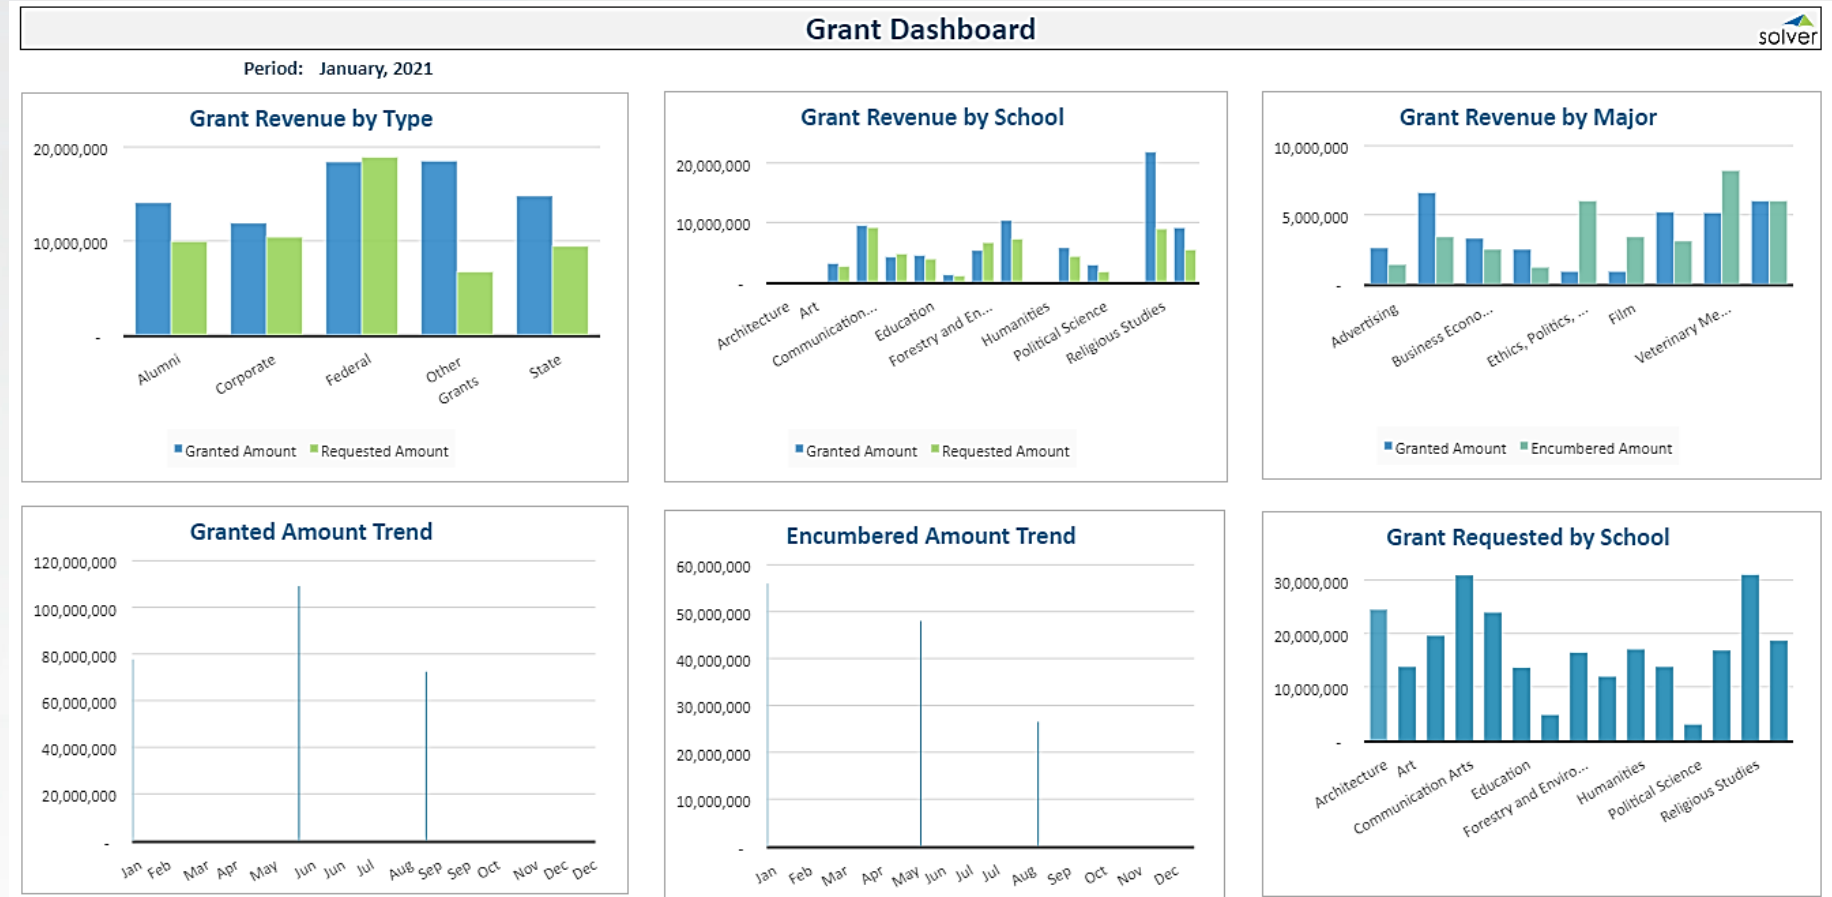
Grant Dashboard

solver

Period: January, 2021

Grant Revenue by Type

20,000,000
10,000,000
-

Alumni
Corporate
Federal
Other Grants
State

Granted Amount Requested Amount

Grant Revenue by School

20,000,000
10,000,000
-

Architecture
Art
Communication...
Education
Forestry and En...
Humanities
Political Science
Religious Studies

Granted Amount Requested Amount

Grant Revenue by Major

10,000,000
5,000,000
-

Advertising
Business Econo...
Ethics, Politics, ...
Film
Veterinary Me...

Granted Amount Encumbered Amount

Granted Amount Trend

120,000,000
100,000,000
80,000,000
60,000,000
40,000,000
20,000,000
-

Jan Feb Mar Apr May Jun Jun Jul Aug Sep Sep Oct Nov Dec Dec

Encumbered Amount Trend

60,000,000
50,000,000
40,000,000
30,000,000
20,000,000
10,000,000
-

Jan Feb Mar Apr May Jun Jul Jul Aug Sep Oct Nov Dec

Grant Requested by School

30,000,000
20,000,000
10,000,000
-

Architecture
Art
Communication Arts
Education
Forestry and Enviro...
Humanities
Political Science
Religious Studies